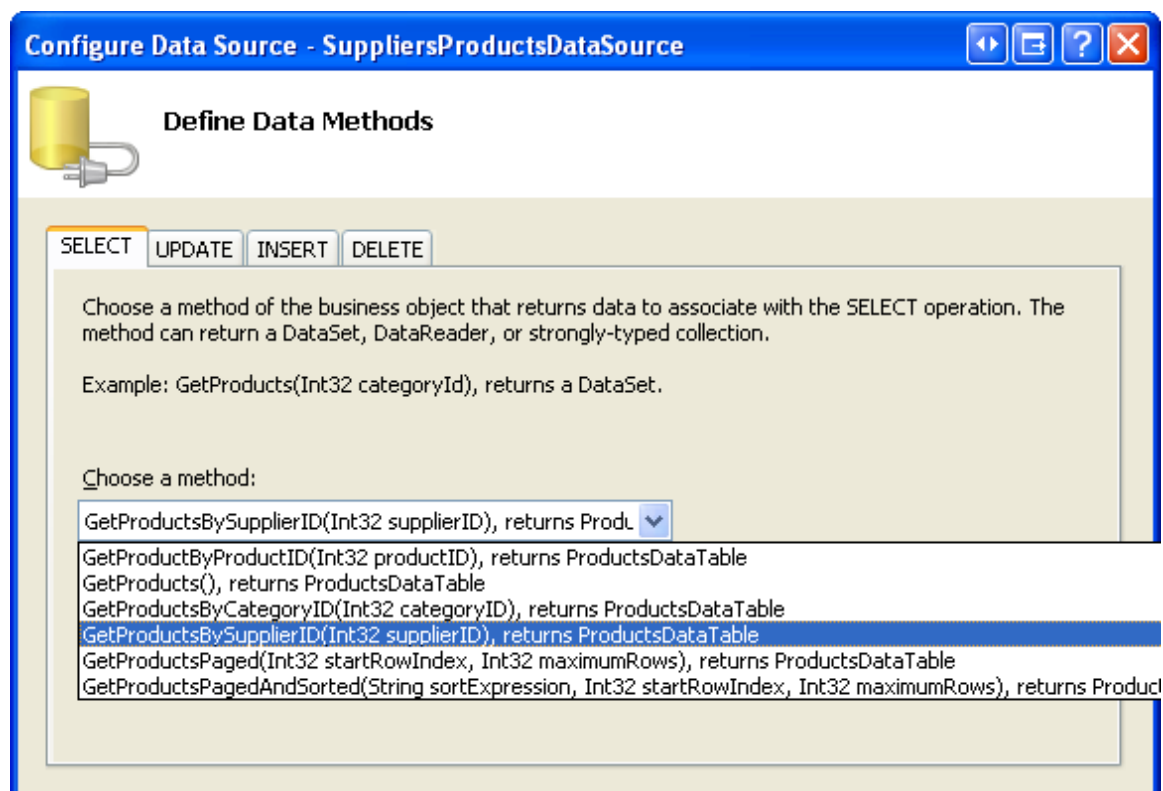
Configure Data Source - SuppliersProductsDataSource

Define Data Methods

SELECT | UPDATE | INSERT | DELETE

Choose a method of the business object that returns data to associate with the SELECT operation. The method can return a DataSet, DataReader, or strongly-typed collection.

Example: GetProducts(Int32 categoryId), returns a DataSet.

Choose a method:

GetProductsBySupplierID(Int32 supplierID), returns Produc

GetProductByProductID(Int32 productID), returns ProductsDataTable
GetProducts(), returns ProductsDataTable
GetProductsByCategoryID(Int32 categoryID), returns ProductsDataTable
GetProductsBySupplierID(Int32 supplierID), returns ProductsDataTable
GetProductsPaged(Int32 startRowIndex, Int32 maximumRows), returns ProductsDataTable
GetProductsPagedAndSorted(String sortExpression, Int32 startRowIndex, Int32 maximumRows), returns Product